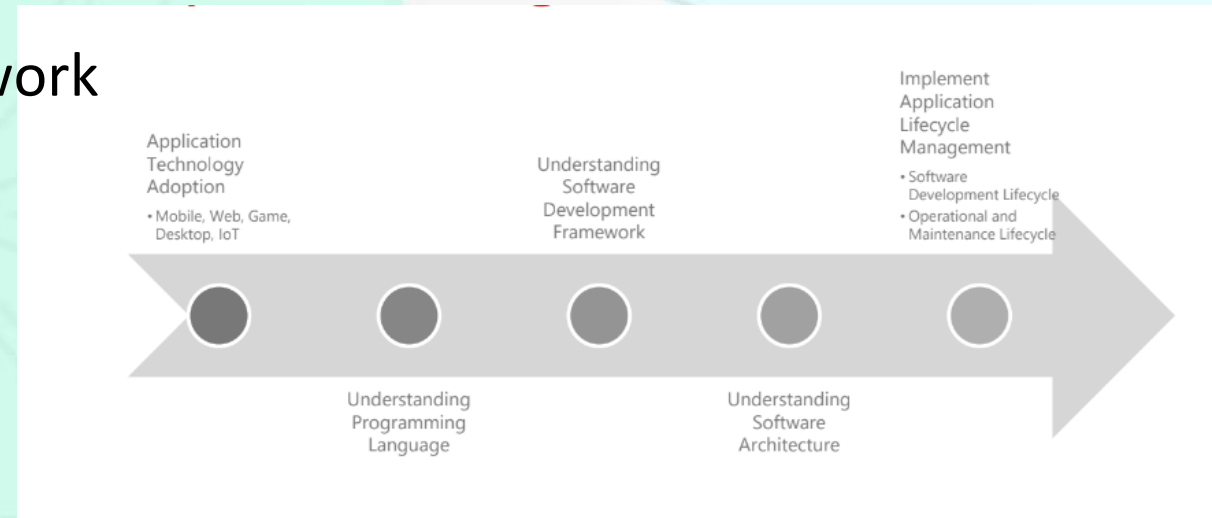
vork

Application Technology Adoption
• Mobile, Web, Game, Desktop, IoT

Understanding Programming Language

Understanding Software Development Framework

Understanding Software Architecture

Implement Application Lifecycle Management
• Software Development Lifecycle
• Operational and Maintenance Lifecycle